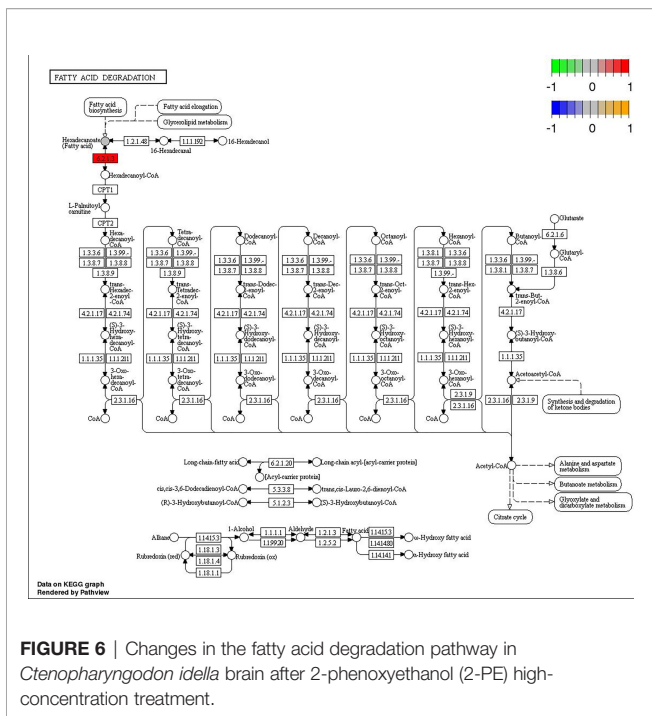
FATTY ACID DEGRADATION

-1 0 1

-1 0 1

Fatty acid biosynthesis

Fatty acid elongation

Glycerolipid metabolism

Hexadecanoate (Fatty acid)

1.2.1.48

16-Hexadecanal

1.1.1.192

16-Hexadecanol

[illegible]

Hexadecanoyl-CoA

CPT1

L-Palmitoyl carnitine

CPT2

Hexadecanoyl-CoA

1.3.3.6 1.3.99.-
1.3.8.7 1.3.8.8
1.3.8.9

trans-Hexadec-2-enoyl-CoA

4.2.1.17 4.2.1.74

(S)-3-Hydroxyhexadecanoyl-CoA

1.1.1.35 1.1.1.211

3-Oxohexadecanoyl-CoA

2.3.1.16

CoA

Tetradecanoyl-CoA

1.3.3.6 1.3.99.-
1.3.8.7 1.3.8.8
1.3.8.9

trans-Tetradec-2-enoyl-CoA

4.2.1.17 4.2.1.74

(S)-3-Hydroxytetradecanoyl-CoA

1.1.1.35 1.1.1.211

3-Oxotetradecanoyl-CoA

2.3.1.16

CoA

Dodecanoyl-CoA

1.3.3.6 1.3.99.-
1.3.8.7 1.3.8.8

trans-Dodec-2-enoyl-CoA

4.2.1.17 4.2.1.74

(S)-3-Hydroxydodecanoyl-CoA

1.1.1.35 1.1.1.211

3-Oxododecanoyl-CoA

2.3.1.16

CoA

Decanoyl-CoA

1.3.3.6 1.3.99.-
1.3.8.7 1.3.8.8

trans-Dec-2-enoyl-CoA

4.2.1.17 4.2.1.74

(S)-3-Hydroxydecanoyl-CoA

1.1.1.35 1.1.1.211

3-Oxodecanoyl-CoA

2.3.1.16

CoA

Octanoyl-CoA

1.3.3.6 1.3.99.-
1.3.8.7 1.3.8.8

trans-Oct-2-enoyl-CoA

4.2.1.17 4.2.1.74

(S)-3-Hydroxyoctanoyl-CoA

1.1.1.35 1.1.1.211

3-Oxooctanoyl-CoA

2.3.1.16

CoA

Hexanoyl-CoA

1.3.8.1 1.3.3.6
1.3.8.7 1.3.8.8

trans-Hex-2-enoyl-CoA

4.2.1.17 4.2.1.74

(S)-3-Hydroxyhexanoyl-CoA

1.1.1.35 1.1.1.211

3-Oxohexanoyl-CoA

2.3.1.9
2.3.1.16

CoA

Glutarate

6.2.1.6

Glutaryl-CoA

Butanoyl-CoA

1.3.3.6 1.3.99.-
1.3.8.1 1.3.8.8

1.3.8.6

trans-But-2-enoyl-CoA

4.2.1.17

(S)-3-Hydroxybutanoyl-CoA

1.1.1.35

Acetoacetyl-CoA

2.3.1.16 2.3.1.9

Synthesis and degradation of ketone bodies

Long-chain-fatty acid

6.2.1.20

Long-chain acyl-[acyl-carrier protein]

[Acyl-carrier protein]

cis,cis-3,6-Dodecadienoyl-CoA

5.3.3.8

trans,cis-Lauro-2,6-dienoyl-CoA

(R)-3-Hydroxybutanoyl-CoA

5.1.2.3

(S)-3-Hydroxybutanoyl-CoA

Acetyl-CoA

Alanine and aspartate metabolism

Butanoate metabolism

Glyoxylate and dicarboxylate metabolism

Citrate cycle

Alkane

1.14.15.3

1-Alcohol

1.1.1.1
1.1.99.20

Aldehyde

1.2.1.3
1.2.5.2

Fatty acid

1.14.15.3
1.14.14.80
1.14.14.1

ω-Hydroxy fatty acid

(ω-1)-Hydroxy fatty acid

1.18.1.3
1.18.1.4
1.18.1.1

Rubredoxin (red)

Rubredoxin (ox)

Data on KEGG graph
Rendered by Pathview

FIGURE 6 | Changes in the fatty acid degradation pathway in Ctenopharyngodon idella brain after 2-phenoxyethanol (2-PE) high-concentration treatment.